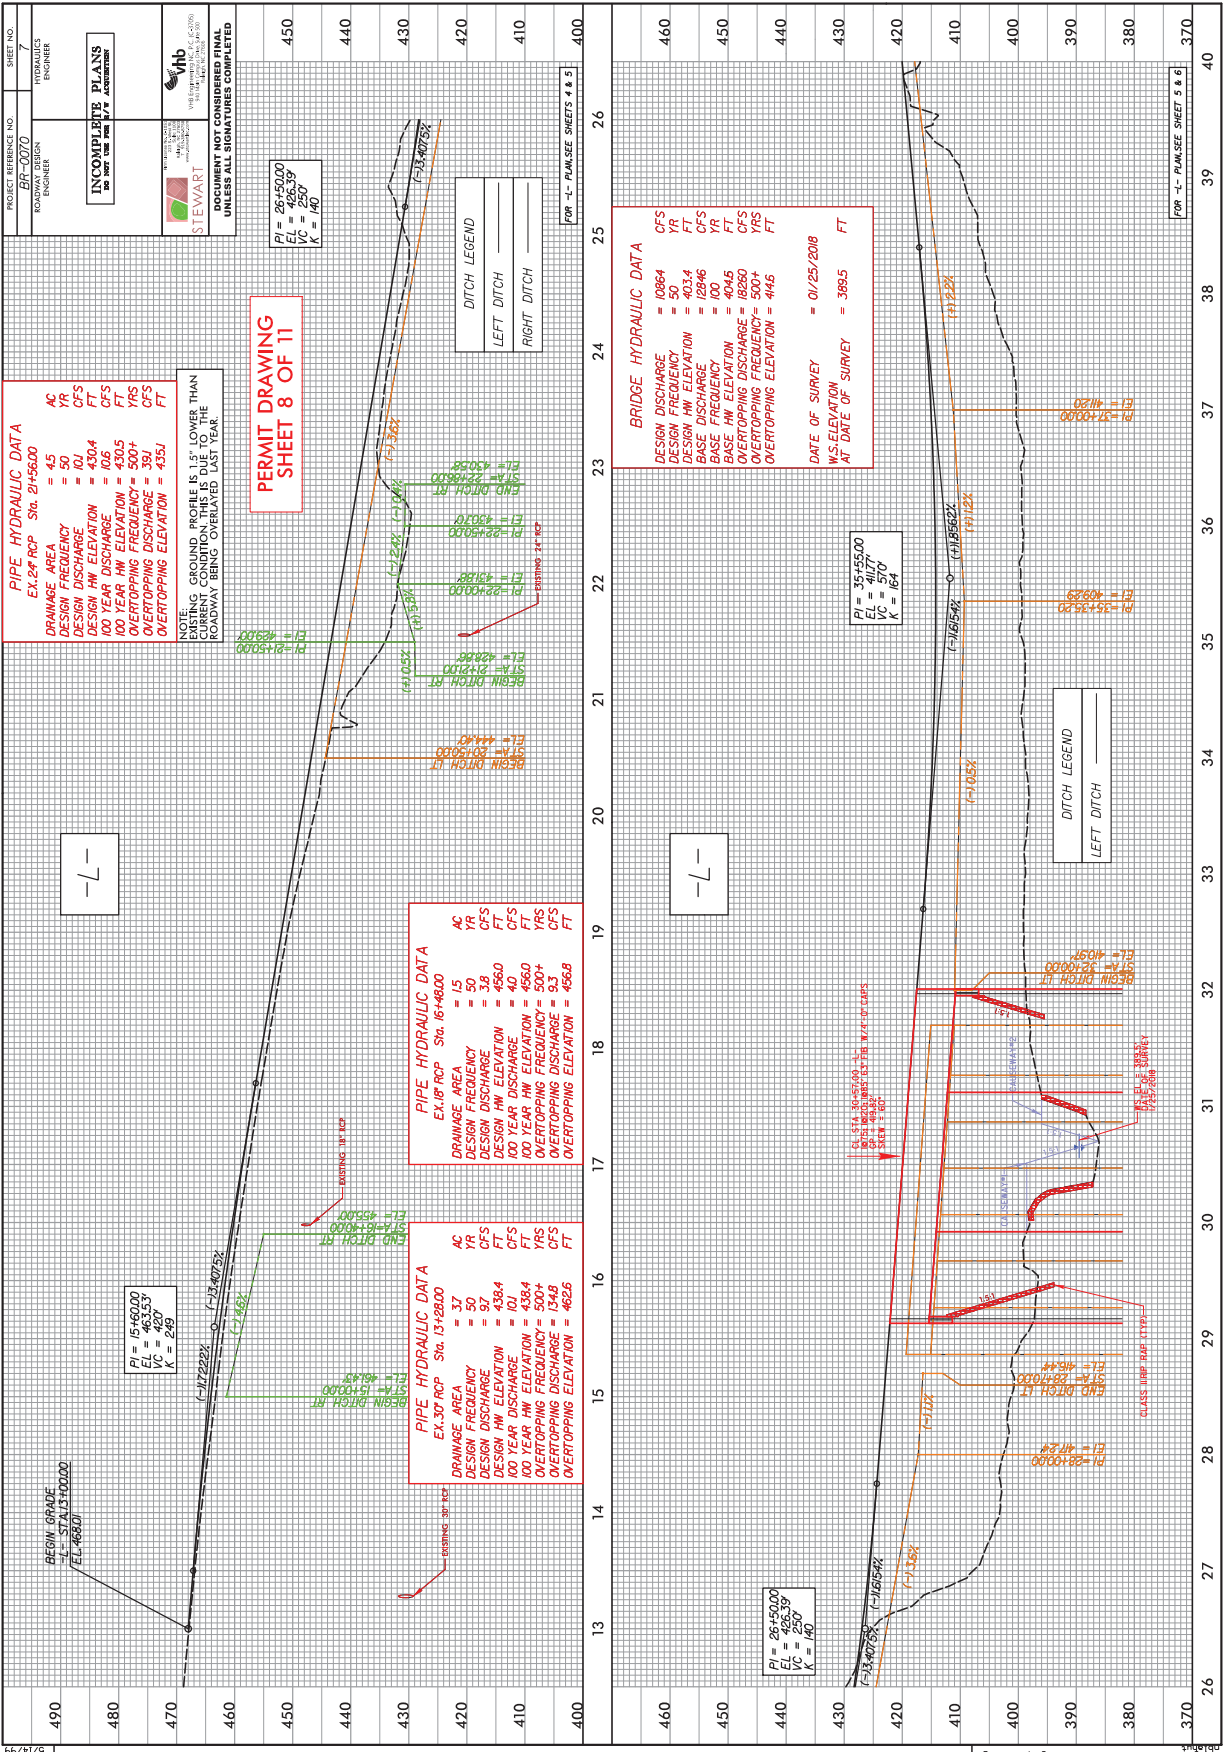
PROJECT REFERENCE NO. BR-0070
SHEET NO. 7
ROADWAY DESIGN ENGINEER
HYDRAULICS ENGINEER
INCOMPLETE PLANS
DO NOT USE FOR R/W ACQUISITION
STEWART
VHB
DOCUMENT NOT CONSIDERED FINAL UNLESS ALL SIGNATURES COMPLETED

PERMIT DRAWING
SHEET 8 OF 11

PIPE HYDRAULIC DATA
EX.24" RCP Sta. 21+56.00
DRAINAGE AREA = 4.5 AC
DESIGN FREQUENCY = 50 YR
DESIGN DISCHARGE = 10.1 CFS
DESIGN HW ELEVATION = 430.4 FT
100 YEAR DISCHARGE = 10.6 CFS
100 YEAR HW ELEVATION = 430.5 FT
OVERTOPPING FREQUENCY = 500+ YRS
OVERTOPPING DISCHARGE = 39.1 CFS
OVERTOPPING ELEVATION = 435.1 FT

NOTE:
EXISTING GROUND PROFILE IS 1.5" LOWER THAN CURRENT CONDITION. THIS IS DUE TO THE ROADWAY BEING OVERLAYED LAST YEAR.

DITCH LEGEND
LEFT DITCH
RIGHT DITCH

PI = 26+50.00
EL = 426.39
VC = 250'
K = 140

-L-

PIPE HYDRAULIC DATA
EX.18" RCP Sta. 16+48.00
DRAINAGE AREA = 1.5 AC
DESIGN FREQUENCY = 50 YR
DESIGN DISCHARGE = 3.8 CFS
DESIGN HW ELEVATION = 456.0 FT
100 YEAR DISCHARGE = 4.0 CFS
100 YEAR HW ELEVATION = 456.0 FT
OVERTOPPING FREQUENCY = 500+ YRS
OVERTOPPING DISCHARGE = 9.3 CFS
OVERTOPPING ELEVATION = 456.8 FT

PIPE HYDRAULIC DATA
EX.30" RCP Sta. 13+28.00
DRAINAGE AREA = 3.7 AC
DESIGN FREQUENCY = 50 YR
DESIGN DISCHARGE = 9.7 CFS
DESIGN HW ELEVATION = 438.4 FT
100 YEAR DISCHARGE = 10.1 CFS
100 YEAR HW ELEVATION = 438.4 FT
OVERTOPPING FREQUENCY = 500+ YRS
OVERTOPPING DISCHARGE = 134.8 CFS
OVERTOPPING ELEVATION = 462.6 FT

PI = 15+60.00
EL = 463.53'
VC = 420'
K = 249

BEGIN GRADE
-L- STA.13+00.00
EL.468.01

(-)7.222%
(-)3.4075%
(-)1.46%
(-)3.56%
(-)13.4075%
(+)0.5%
(+)1.53%
(+)1.24%
(-)1.10%

BEGIN DITCH RT STA= 15+00.00 EL= 461.43
END DITCH RT STA= 16+10.00 EL= 455.00
EXISTING 18" RCP
EXISTING 30" RCP
BEGIN DITCH LT STA= 20+50.00 EL= 444.40
PI= 21+50.00 EL= 429.00
BEGIN DITCH RT STA= 21+21.00 EL= 428.86
PI= 22+00.00 EL= 431.86
PI= 22+50.00 EL= 430.70
END DITCH RT STA= 23+66.00 EL= 430.58
EXISTING 24" RCP

FOR -L- PLAN,SEE SHEETS 4 & 5

490 480 470 460 450 440 430 420 410 400
13 14 15 16 17 18 19 20 21 22 23 24 25 26

BRIDGE HYDRAULIC DATA
DESIGN DISCHARGE = 10864 CFS
DESIGN FREQUENCY = 50 YR
DESIGN HW ELEVATION = 403.4 FT
BASE DISCHARGE = 12846 CFS
BASE FREQUENCY = 100 YR
BASE HW ELEVATION = 404.5 FT
OVERTOPPING DISCHARGE = 18260 CFS
OVERTOPPING FREQUENCY = 500+ YRS
OVERTOPPING ELEVATION = 414.6 FT
DATE OF SURVEY = 01/25/2018
W.S.ELEVATION AT DATE OF SURVEY = 389.5 FT

PI = 35+55.00
EL = 411.77'
VC = 570'
K = 164

DITCH LEGEND
LEFT DITCH

-L-

PI = 26+50.00
EL = 426.39
VC = 250'
K = 140

(-)13.4075%
(-)1.6154%
(-)3.36%
(-)1.1%
(-)0.5%
(-)1.6154%
(+)1.8562%
(+)1.12%
(+)1.22%

PI=28+00.00 EL= 417.24
END DITCH LT STA= 28+70.00 EL= 416.44
BEGIN DITCH LT STA= 32+00.00 EL= 410.97
PI= 35+35.20 EL= 409.29
PI= 37+00.00 EL= 411.20
CL STA. 30+57.00 -L-
GP = 49.82'
SKEW = 60°
CLASS II RIP RAP (TYP)
CAUSEWAY
W.S. ELEV. 389.5 DATE OF SURVEY 1/25/2018

FOR -L- PLAN,SEE SHEET 5 & 6

460 450 440 430 420 410 400 390 380 370
26 27 28 29 30 31 32 33 34 35 36 37 38 39 40